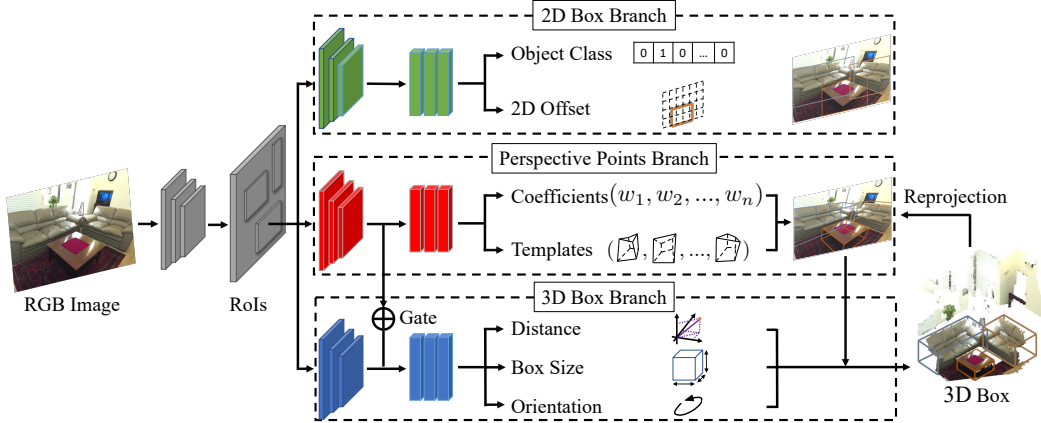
2D Box Branch

Object Class

| 0 | 1 | 0 | ... | 0 |
|---|---|---|---|---|

2D Offset

Perspective Points Branch

Coefficients$(w_1, w_2, ..., w_n)$

Templates $(\ , \ , ..., \ )$

Reprojection

RGB Image

RoIs

Gate

3D Box Branch

Distance

Box Size

Orientation

3D Box